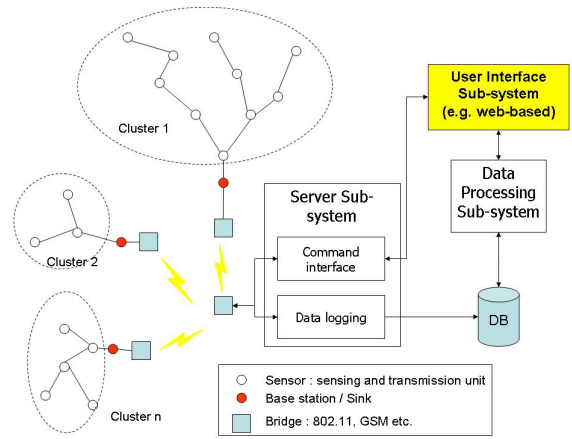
Cluster 1

User Interface Sub-system (e.g. web-based)

Data Processing Sub-system

Server Sub-system

Cluster 2

Command interface

Data logging

DB

Cluster n

Sensor : sensing and transmission unit
Base station / Sink
Bridge : 802.11, GSM etc.